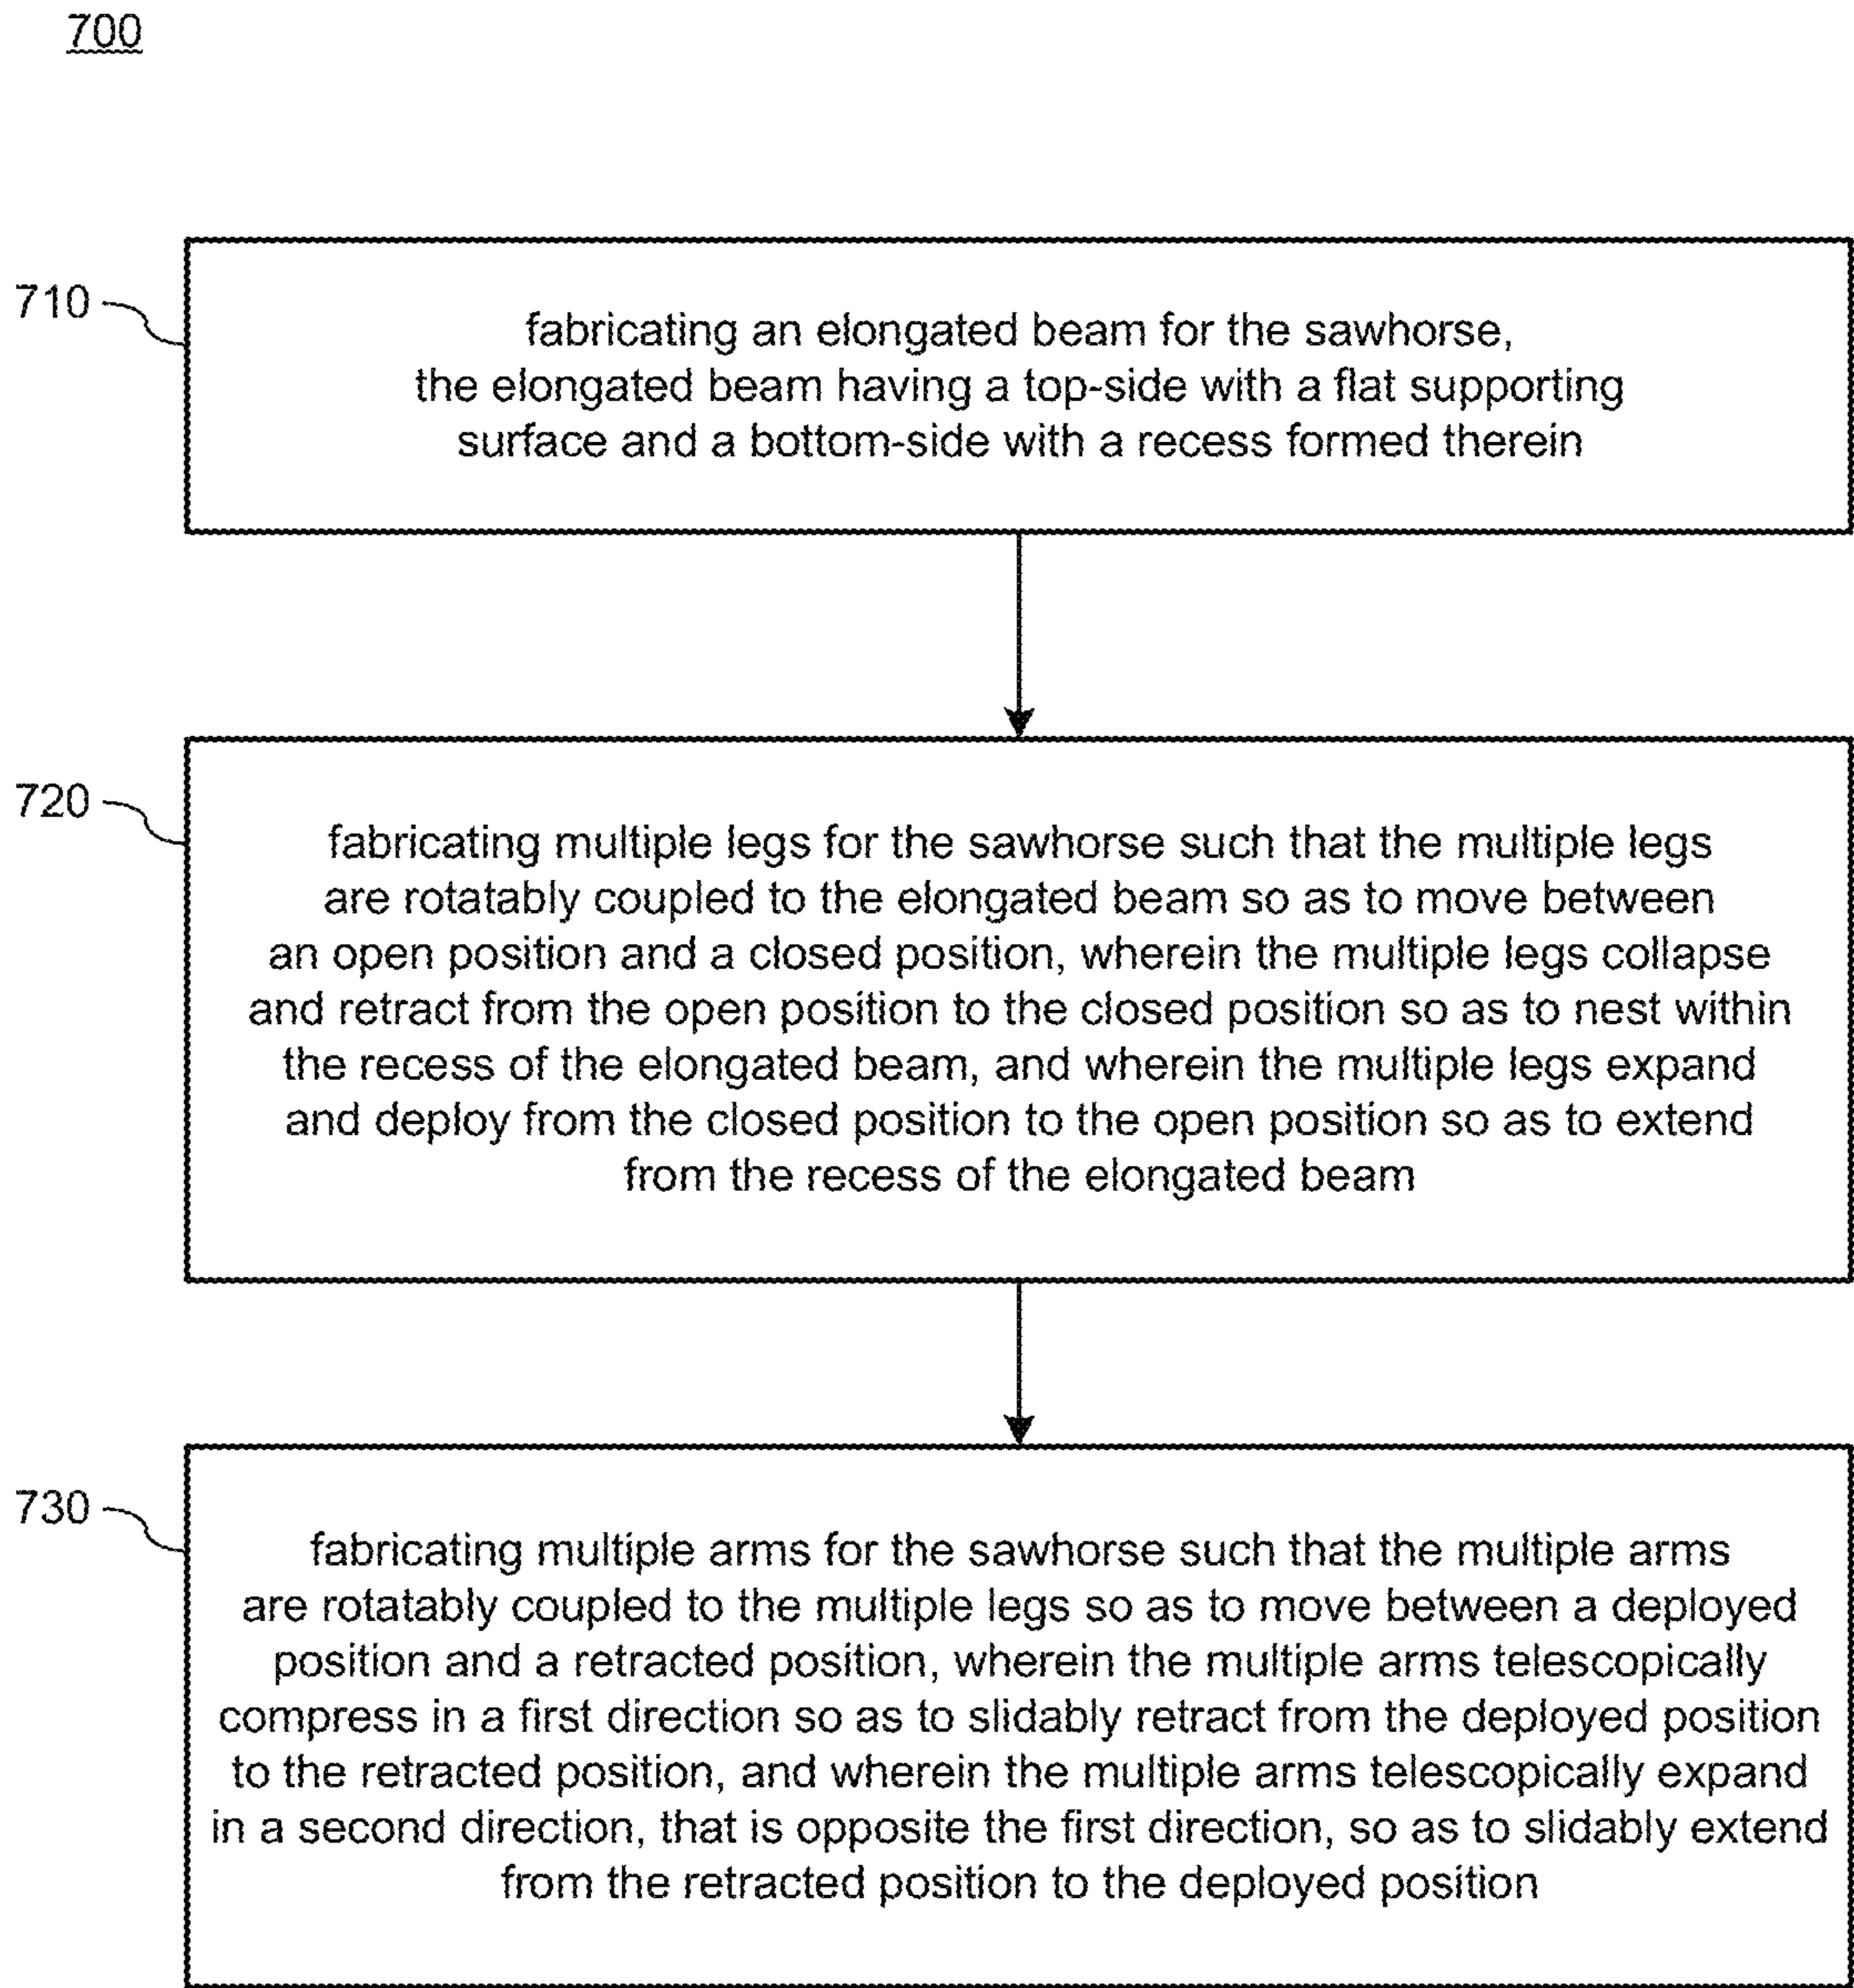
700

710

fabricating an elongated beam for the sawhorse, the elongated beam having a top-side with a flat supporting surface and a bottom-side with a recess formed therein

720

fabricating multiple legs for the sawhorse such that the multiple legs are rotatably coupled to the elongated beam so as to move between an open position and a closed position, wherein the multiple legs collapse and retract from the open position to the closed position so as to nest within the recess of the elongated beam, and wherein the multiple legs expand and deploy from the closed position to the open position so as to extend from the recess of the elongated beam

730

fabricating multiple arms for the sawhorse such that the multiple arms are rotatably coupled to the multiple legs so as to move between a deployed position and a retracted position, wherein the multiple arms telescopically compress in a first direction so as to slidably retract from the deployed position to the retracted position, and wherein the multiple arms telescopically expand in a second direction, that is opposite the first direction, so as to slidably extend from the retracted position to the deployed position